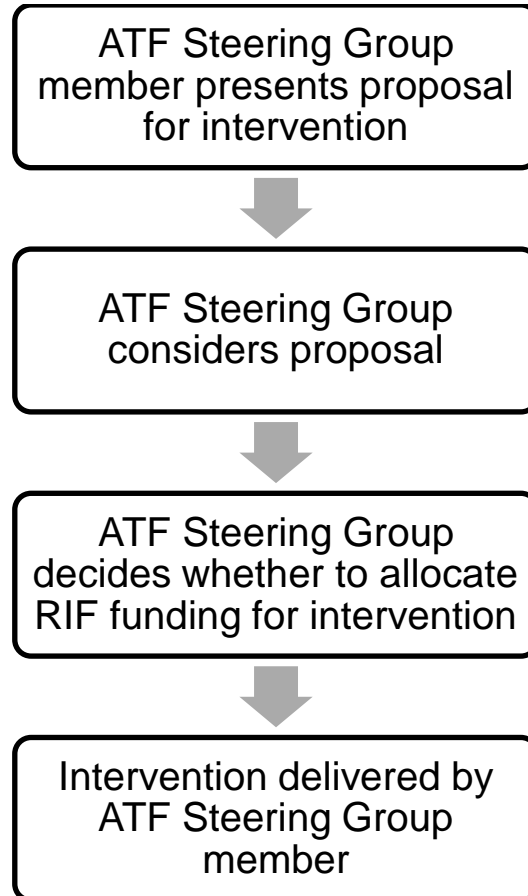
ATF Steering Group member presents proposal for intervention

ATF Steering Group considers proposal

ATF Steering Group decides whether to allocate RIF funding for intervention

Intervention delivered by ATF Steering Group member